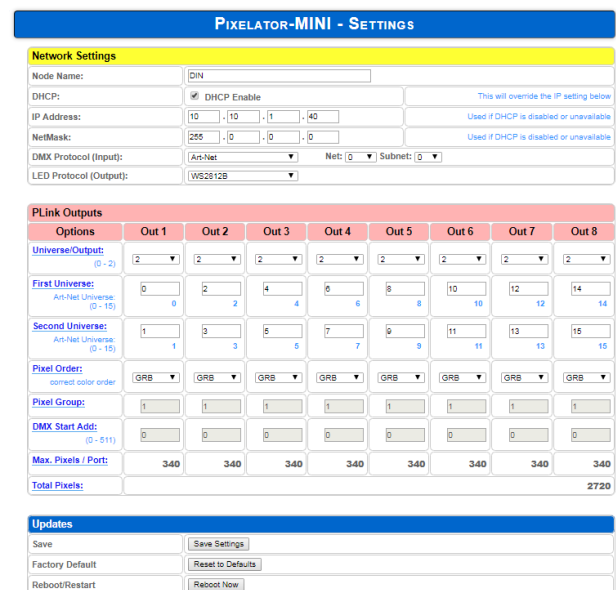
PIXELATOR-MINI - SETTINGS

Network Settings

| | | |
|---|---|---|
| Node Name: | DIN | |
| DHCP: | DHCP Enable | This will override the IP setting below |
| IP Address: | 10 . 10 . 1 . 40 | Used if DHCP is disabled or unavailable |
| NetMask: | 255 . 0 . 0 . 0 | Used if DHCP is disabled or unavailable |
| DMX Protocol (Input): | Art-Net | Net: 0 Subnet: 0 |
| LED Protocol (Output): | WS2812B | |

PLink Outputs

| Options | Out 1 | Out 2 | Out 3 | Out 4 | Out 5 | Out 6 | Out 7 | Out 8 |
|---|---|---|---|---|---|---|---|---|
| Universe/Output: (0 - 2) | 2 | 2 | 2 | 2 | 2 | 2 | 2 | 2 |
| First Universe: Art-Net Universe: (0 - 15) | 0 0 | 2 2 | 4 4 | 6 6 | 8 8 | 10 10 | 12 12 | 14 14 |
| Second Universe: Art-Net Universe: (0 - 15) | 1 1 | 3 3 | 5 5 | 7 7 | 9 9 | 11 11 | 13 13 | 15 15 |
| Pixel Order: correct color order | GRB | GRB | GRB | GRB | GRB | GRB | GRB | GRB |
| Pixel Group: | 1 | 1 | 1 | 1 | 1 | 1 | 1 | 1 |
| DMX Start Add: (0 - 511) | 0 | 0 | 0 | 0 | 0 | 0 | 0 | 0 |
| Max. Pixels / Port: | 340 | 340 | 340 | 340 | 340 | 340 | 340 | 340 |
| Total Pixels: | 2720 | | | | | | | |

Updates

| | |
|---|---|
| Save | Save Settings |
| Factory Default | Reset to Defaults |
| Reboot/Restart | Reboot Now |